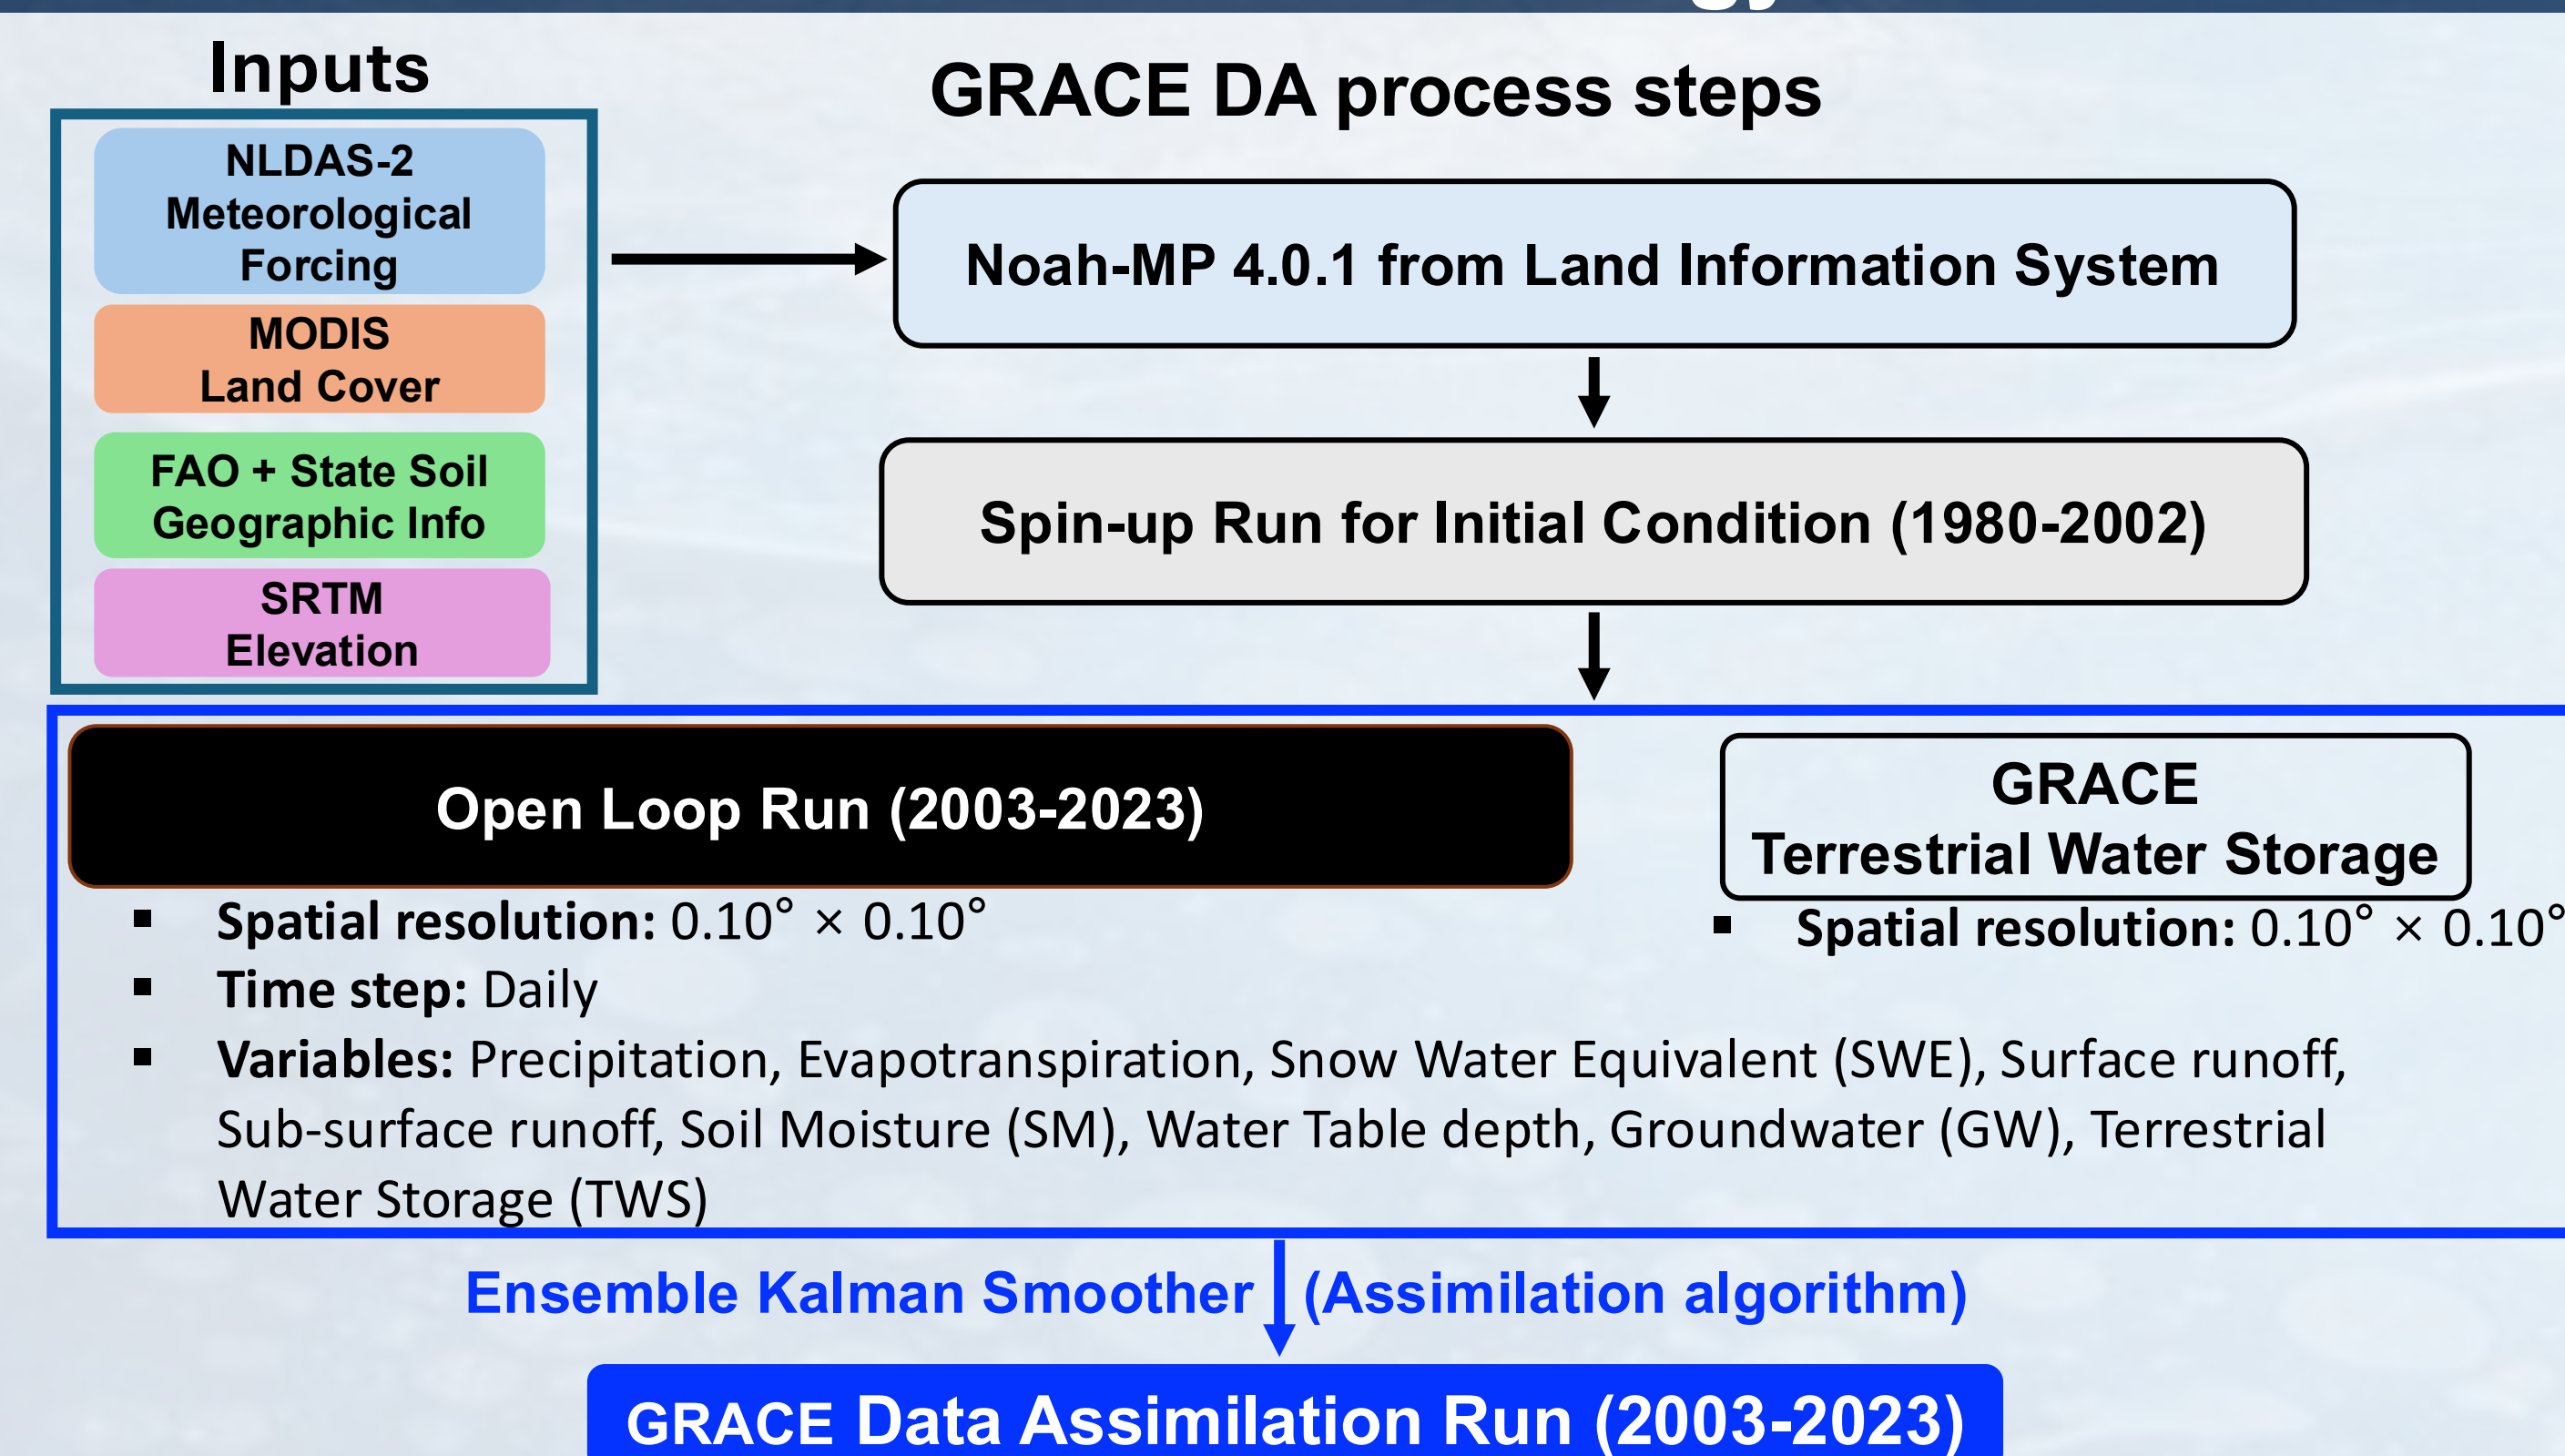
Inputs

NLDAS-2 Meteorological Forcing

MODIS Land Cover

FAO + State Soil Geographic Info

SRTM Elevation

GRACE DA process steps

Noah-MP 4.0.1 from Land Information System

Spin-up Run for Initial Condition (1980-2002)

Open Loop Run (2003-2023)

GRACE Terrestrial Water Storage

- Spatial resolution: 0.10° × 0.10°
- Time step: Daily
- Variables: Precipitation, Evapotranspiration, Snow Water Equivalent (SWE), Surface runoff, Sub-surface runoff, Soil Moisture (SM), Water Table depth, Groundwater (GW), Terrestrial Water Storage (TWS)

- Spatial resolution: 0.10° × 0.10°

Ensemble Kalman Smoother (Assimilation algorithm)

GRACE Data Assimilation Run (2003-2023)